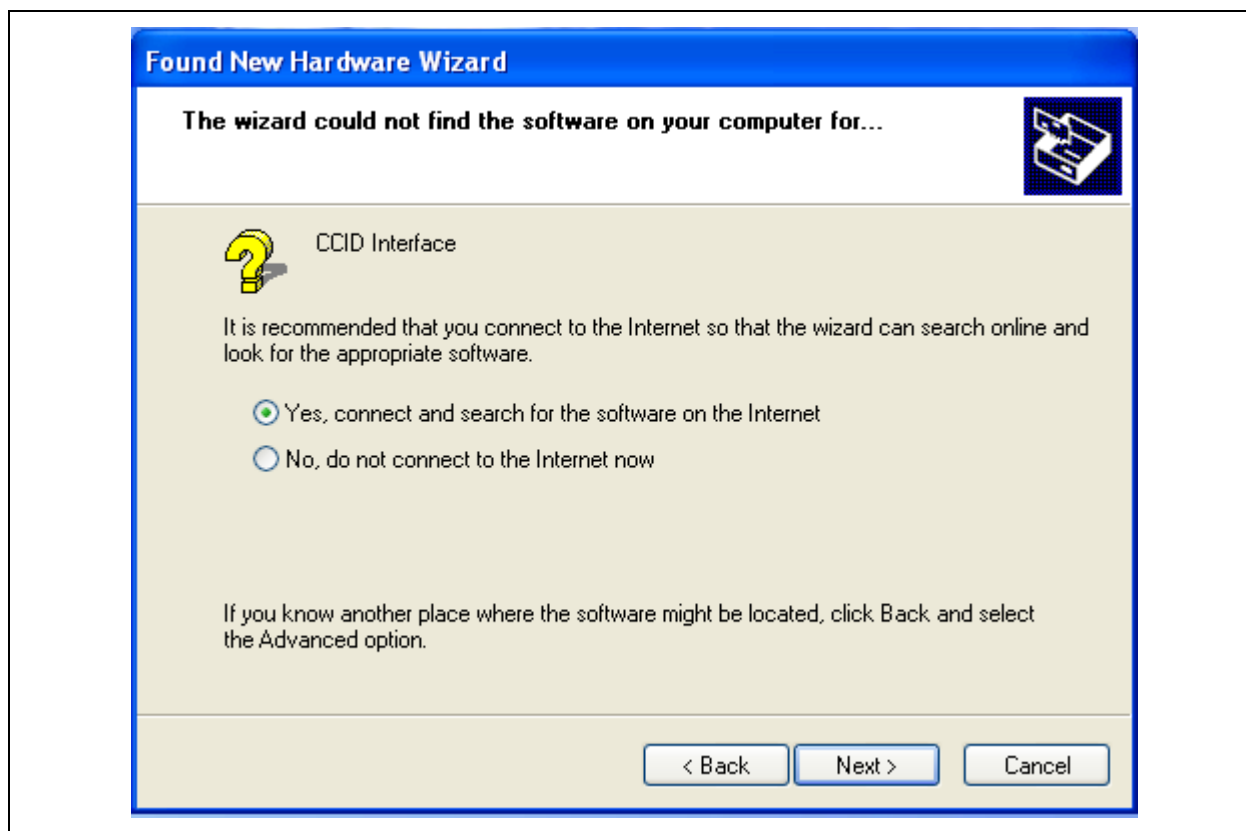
Found New Hardware Wizard

The wizard could not find the software on your computer for...

CCID Interface

It is recommended that you connect to the Internet so that the wizard can search online and look for the appropriate software.

Yes, connect and search for the software on the Internet

No, do not connect to the Internet now

If you know another place where the software might be located, click Back and select the Advanced option.

< Back

Next >

Cancel